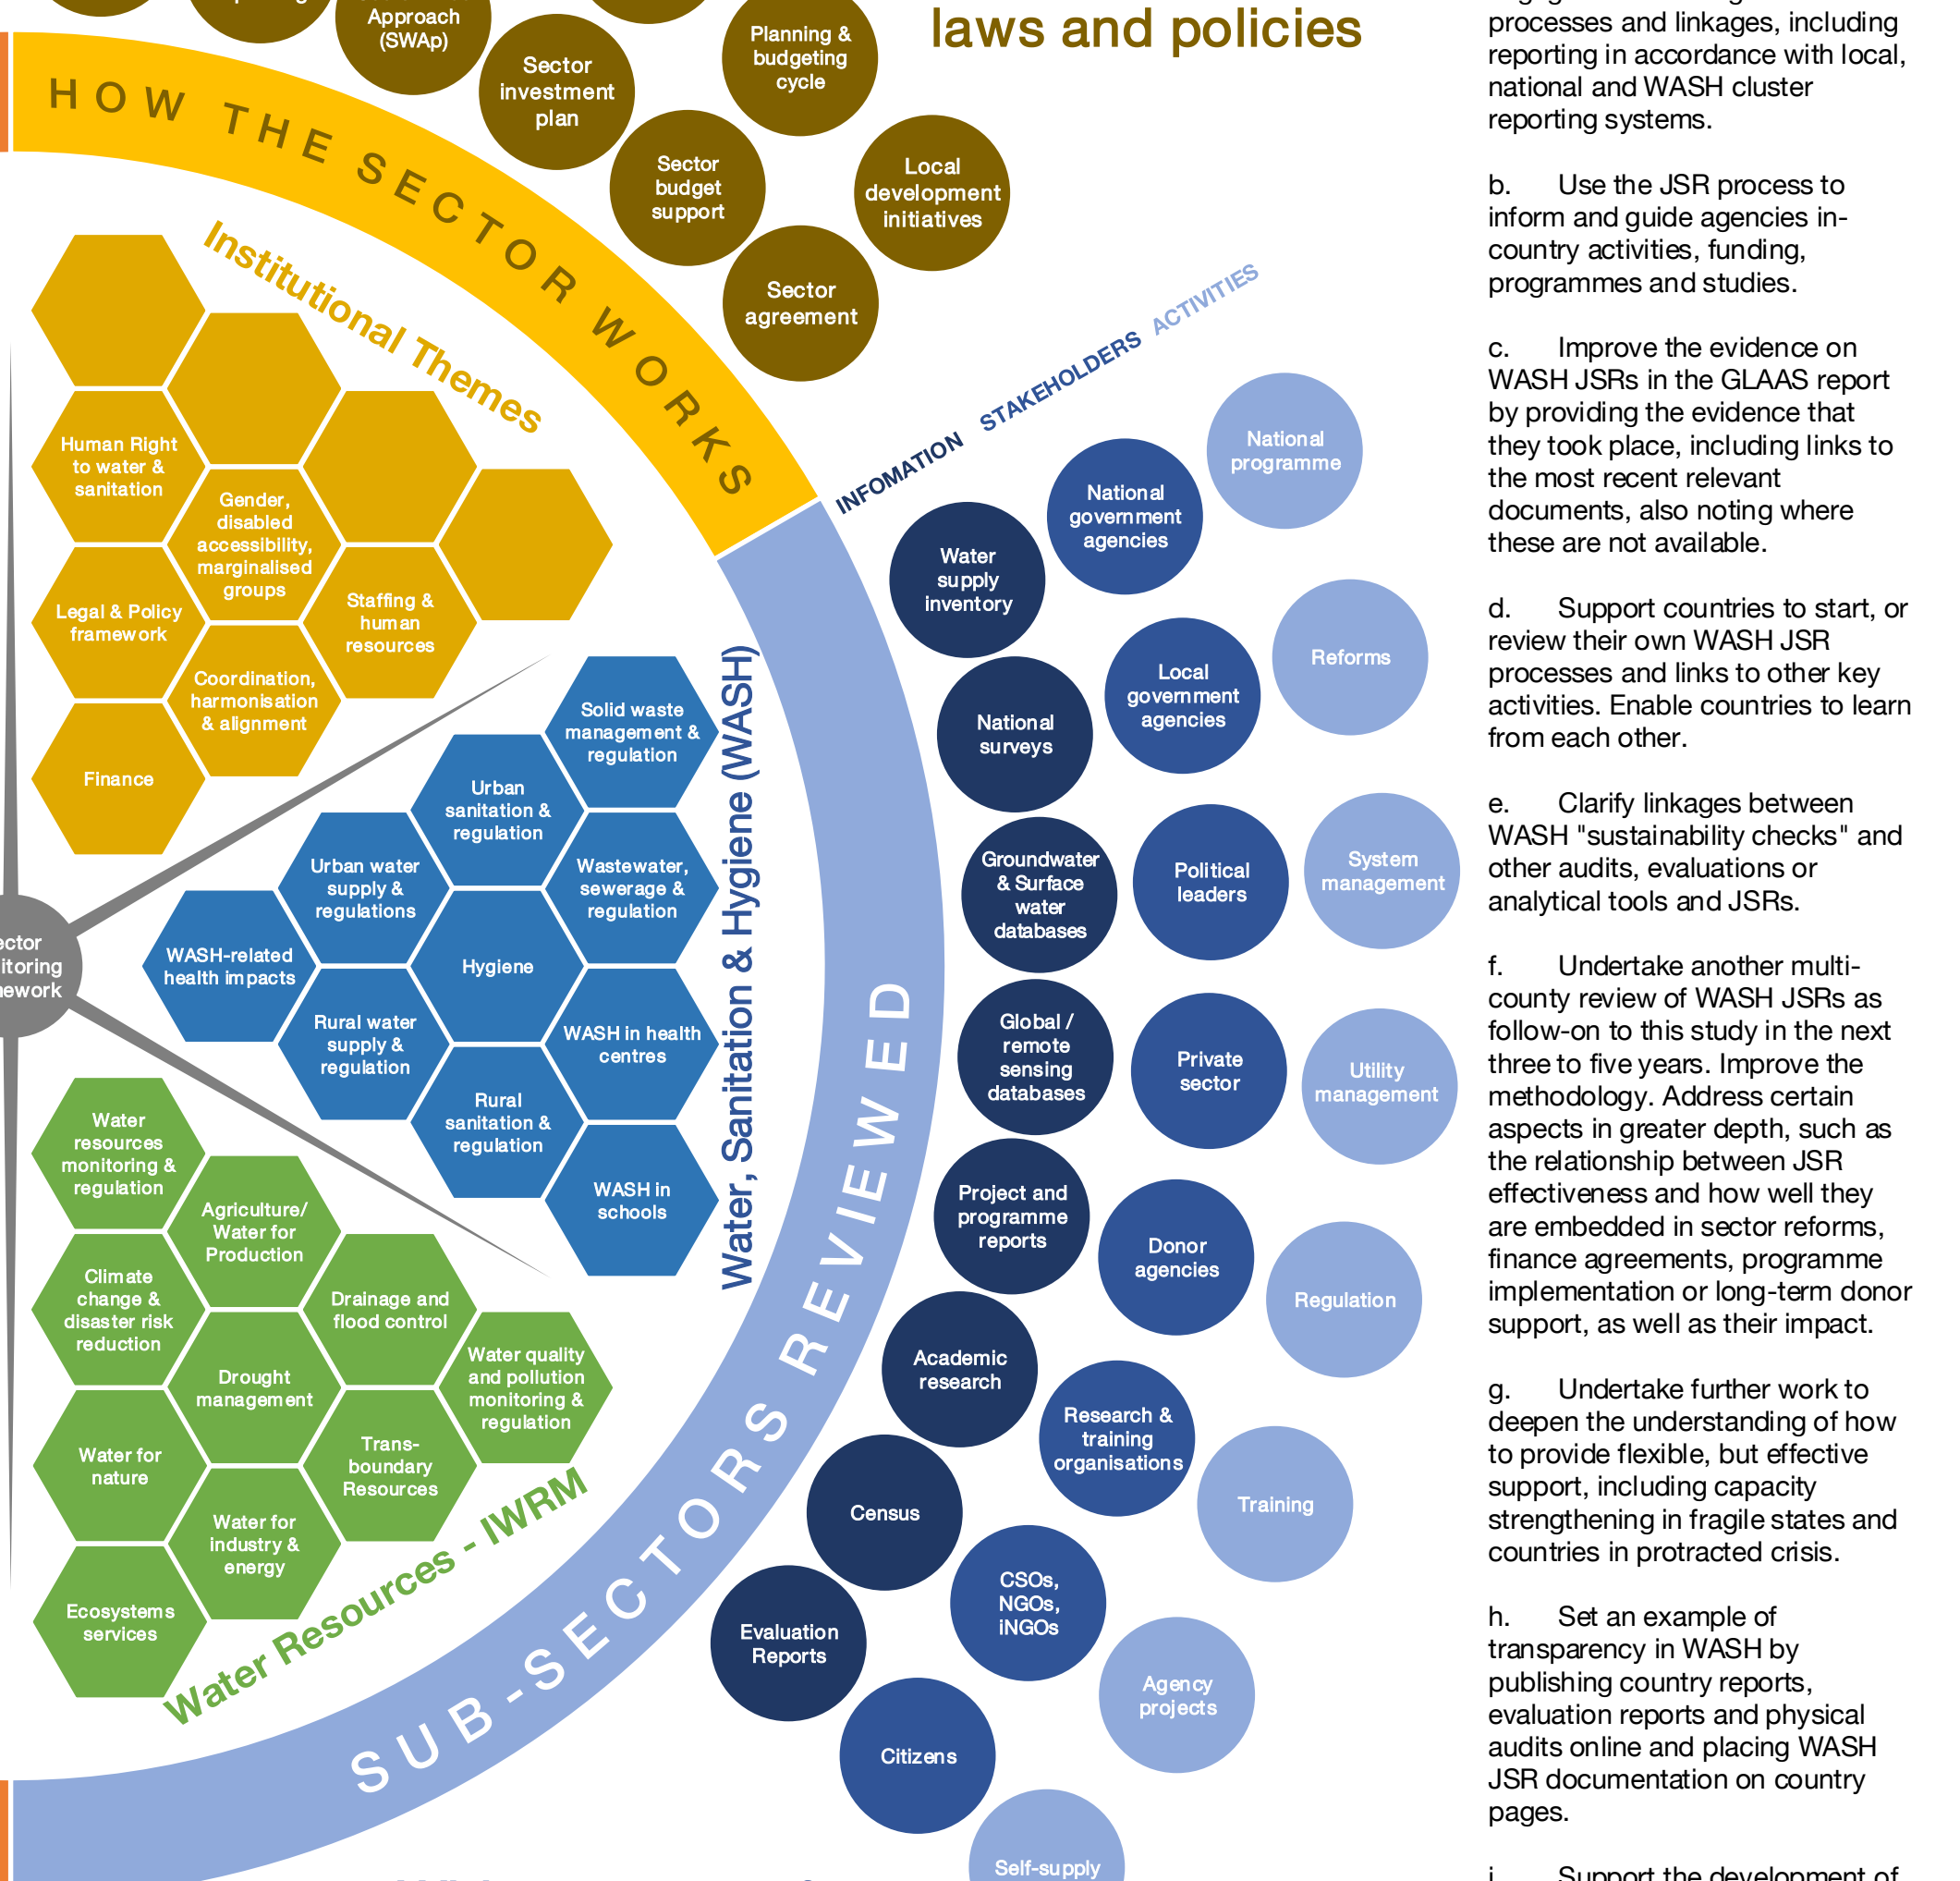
Approach (SWAp)

laws and policies

Sector investment plan

Planning & budgeting cycle

Sector budget support

Local development initiatives

Sector agreement

HOW THE SECTOR WORKS

Institutional Themes

Human Right to water & sanitation

Gender, disabled accessibility, marginalised groups

Legal & Policy framework

Staffing & human resources

Coordination, harmonisation & alignment

Finance

INFOMATION STAKEHOLDERS ACTIVITIES

National programme

National government agencies

Water supply inventory

Reforms

Local government agencies

National surveys

Solid waste management & regulation

Urban sanitation & regulation

Urban water supply & regulations

Wastewater, sewerage & regulation

WASH-related health impacts

Hygiene

Rural water supply & regulation

WASH in health centres

Rural sanitation & regulation

WASH in schools

Water, Sanitation & Hygiene (WASH)

ector itoring ework

Groundwater & Surface water databases

Political leaders

System management

Global / remote sensing databases

Private sector

Utility management

Project and programme reports

Donor agencies

Regulation

Academic research

Research & training organisations

Training

Census

CSOs, NGOs, iNGOs

Evaluation Reports

Agency projects

Citizens

Self-supply

Water resources monitoring & regulation

Agriculture/ Water for Production

Climate change & disaster risk reduction

Drainage and flood control

Drought management

Water quality and pollution monitoring & regulation

Water for nature

Trans-boundary Resources

Water for industry & energy

Ecosystems services

Water Resources - IWRM

SUB-SECTORS REVIEWED

processes and linkages, including reporting in accordance with local, national and WASH cluster reporting systems.

b. Use the JSR process to inform and guide agencies in-country activities, funding, programmes and studies.

c. Improve the evidence on WASH JSRs in the GLAAS report by providing the evidence that they took place, including links to the most recent relevant documents, also noting where these are not available.

d. Support countries to start, or review their own WASH JSR processes and links to other key activities. Enable countries to learn from each other.

e. Clarify linkages between WASH "sustainability checks" and other audits, evaluations or analytical tools and JSRs.

f. Undertake another multi-county review of WASH JSRs as follow-on to this study in the next three to five years. Improve the methodology. Address certain aspects in greater depth, such as the relationship between JSR effectiveness and how well they are embedded in sector reforms, finance agreements, programme implementation or long-term donor support, as well as their impact.

g. Undertake further work to deepen the understanding of how to provide flexible, but effective support, including capacity strengthening in fragile states and countries in protracted crisis.

h. Set an example of transparency in WASH by publishing country reports, evaluation reports and physical audits online and placing WASH JSR documentation on country pages.

i. Support the development of